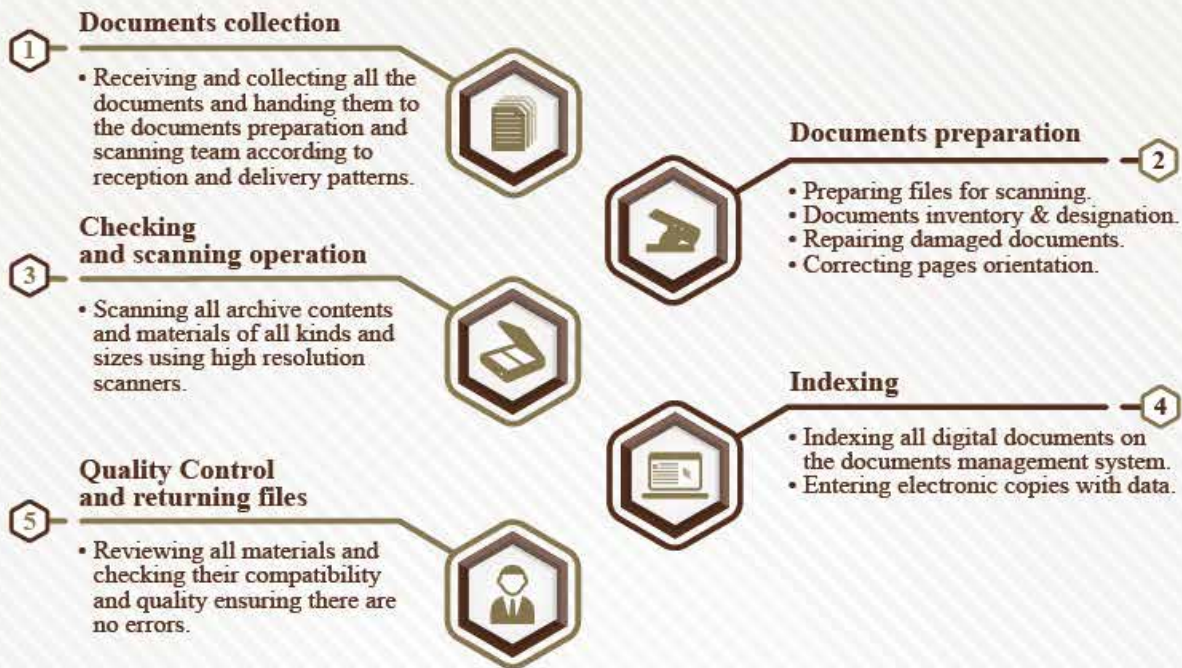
1

Documents collection

• Receiving and collecting all the documents and handing them to the documents preparation and scanning team according to reception and delivery patterns.

Documents preparation

2

• Preparing files for scanning.
• Documents inventory & designation.
• Repairing damaged documents.
• Correcting pages orientation.

3

Checking and scanning operation

• Scanning all archive contents and materials of all kinds and sizes using high resolution scanners.

Indexing

4

• Indexing all digital documents on the documents management system.
• Entering electronic copies with data.

5

Quality Control and returning files

• Reviewing all materials and checking their compatibility and quality ensuring there are no errors.